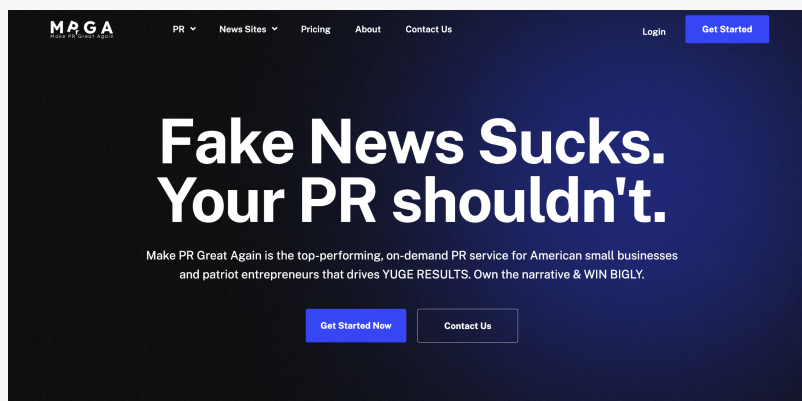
MAGA
Make PR Great Again

PR News Sites Pricing About Contact Us Login Get Started

Fake News Sucks. Your PR shouldn't.

Make PR Great Again is the top-performing, on-demand PR service for American small businesses and patriot entrepreneurs that drives YUGE RESULTS. Own the narrative & WIN BIGLY.

Get Started Now Contact Us